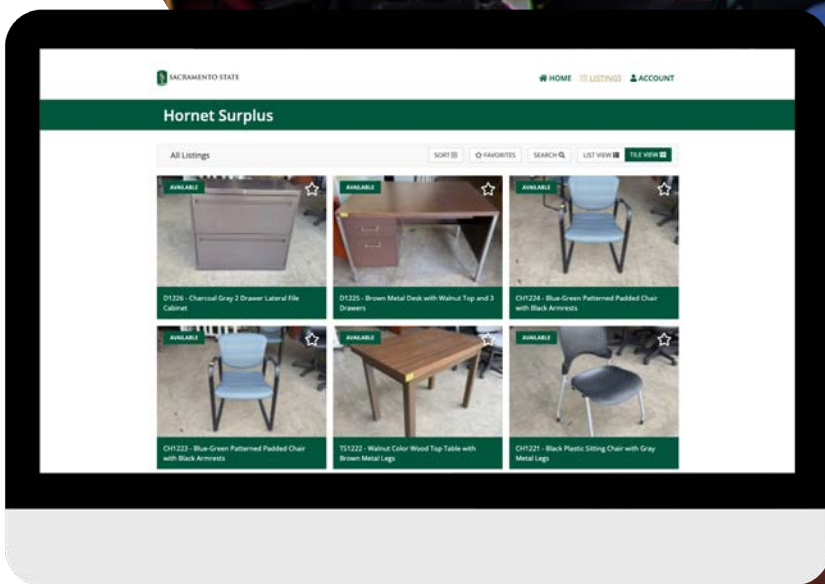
SACRAMENTO STATE

HOME LISTINGS ACCOUNT

Hornet Surplus

All Listings

SORT FAVORITES SEARCH LIST VIEW TILE VIEW

AVAILABLE

D1226 - Charcoal Gray 2 Drawer Lateral File Cabinet

AVAILABLE

D1225 - Brown Metal Desk with Walnut Top and 3 Drawers

AVAILABLE

CH1224 - Blue-Green Patterned Padded Chair with Black Armrests

AVAILABLE

CH1223 - Blue-Green Patterned Padded Chair with Black Armrests

AVAILABLE

TS1222 - Walnut Color Wood Top Table with Brown Metal Legs

AVAILABLE

CH1221 - Black Plastic Sitting Chair with Gray Metal Legs